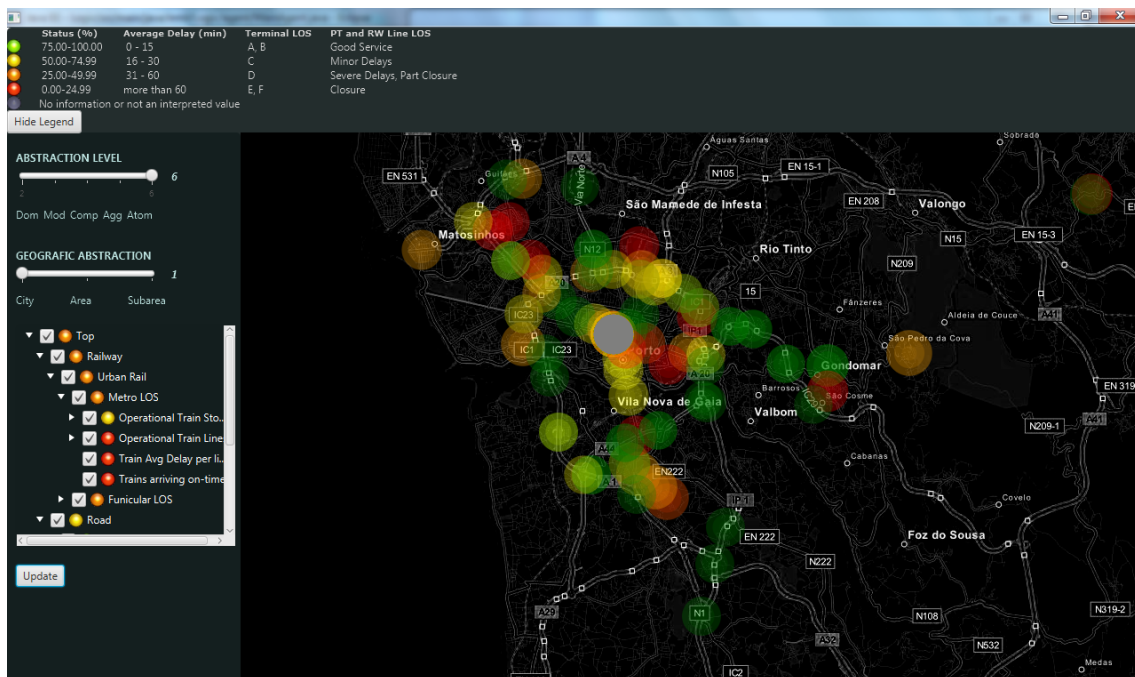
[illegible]

| | Status (%) | Average Delay (min) | Terminal LOS | PT and RW Line LOS |
|---|---|---|---|---|
| | 75.00-100.00 | 0 - 15 | A, B | Good Service |
| | 50.00-74.99 | 16 - 30 | C | Minor Delays |
| | 25.00-49.99 | 31 - 60 | D | Severe Delays, Part Closure |
| | 0.00-24.99 | more than 60 | E, F | Closure |

No information or not an interpreted value

Hide Legend

ABSTRACTION LEVEL
6
2 6
Dom Mod Comp Agg Atom

GEOGRAFIC ABSTRACTION
1
City Area Subarea

Top
Railway
Urban Rail
Metro LOS
Operational Train Sto...
Operational Train Line
Train Avg Delay per li...
Trains arriving on-time
Funicular LOS
Road

Update

Águas Santas
Sobrado
A4
EN 531
EN 15-1
N105
Via Norte
São Mamede de Infesta
EN 208
Valongo
Matosinhos
N12
Rio Tinto
N15
EN 15-3
N209
15
Fânzeres
IC23
Aldeia de Couce
A41
IP1
IC1
IC23
Porto
São Pedro da Cova
Gondomar
EN 319
A20
Barrosos
São Cosme
Vila Nova de Gaia
Valbom
N209-1
A41
A44
Cabanas
EN222
A1
IP1
Covelo
EN 222
Foz do Sousa
N222
A29
N1
N108
N319-2
A32
N532
IC2
Medas